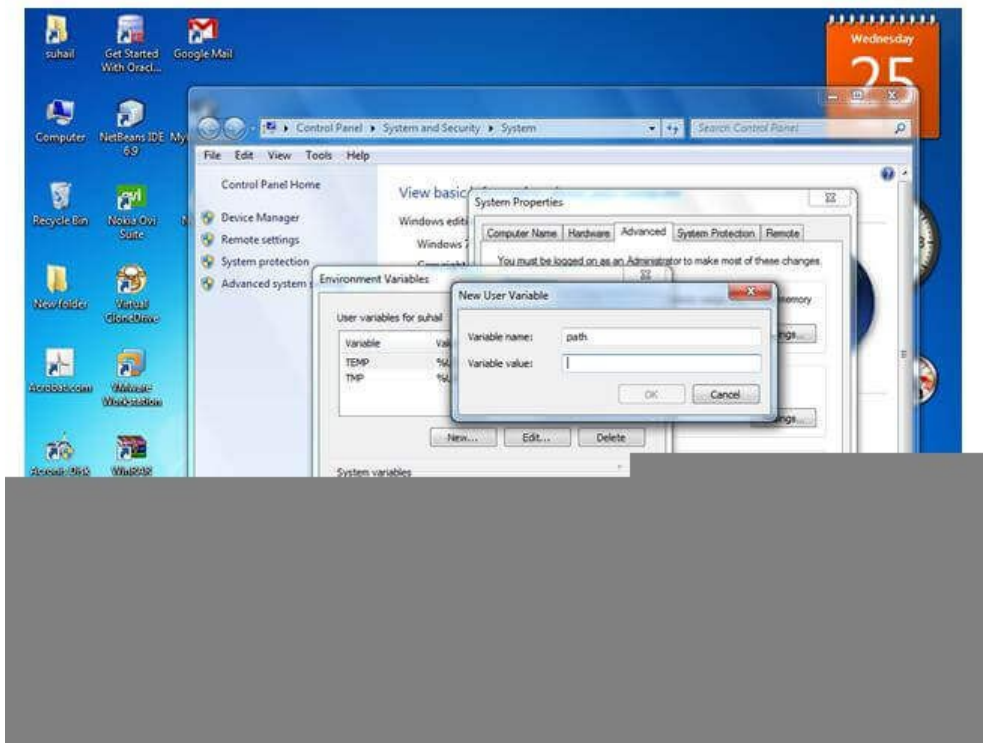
suhail
Get Started With Oracl...
Google Mail
Wednesday
25
Computer
NetBeans IDE 6.9
Recycle Bin
Nokia Ovi Suite
New folder
Virtual CloneDrive
Acrobat.com
VMware Workstation
Acronis DDS
WinRAR

Control Panel ▸ System and Security ▸ System
Search Control Panel
File Edit View Tools Help
Control Panel Home
Device Manager
Remote settings
System protection
Advanced system s
View basic
Windows editi
Windows 7

System Properties
Computer Name | Hardware | Advanced | System Protection | Remote
You must be logged on as an Administrator to make most of these changes.
memory
ngs...
ngs...

Environment Variables
User variables for suhail
| Variable | Val |
|---|---|
| TEMP | %U |
| TMP | %U |
New... Edit... Delete
System variables

New User Variable
Variable name: path
Variable value:
OK Cancel